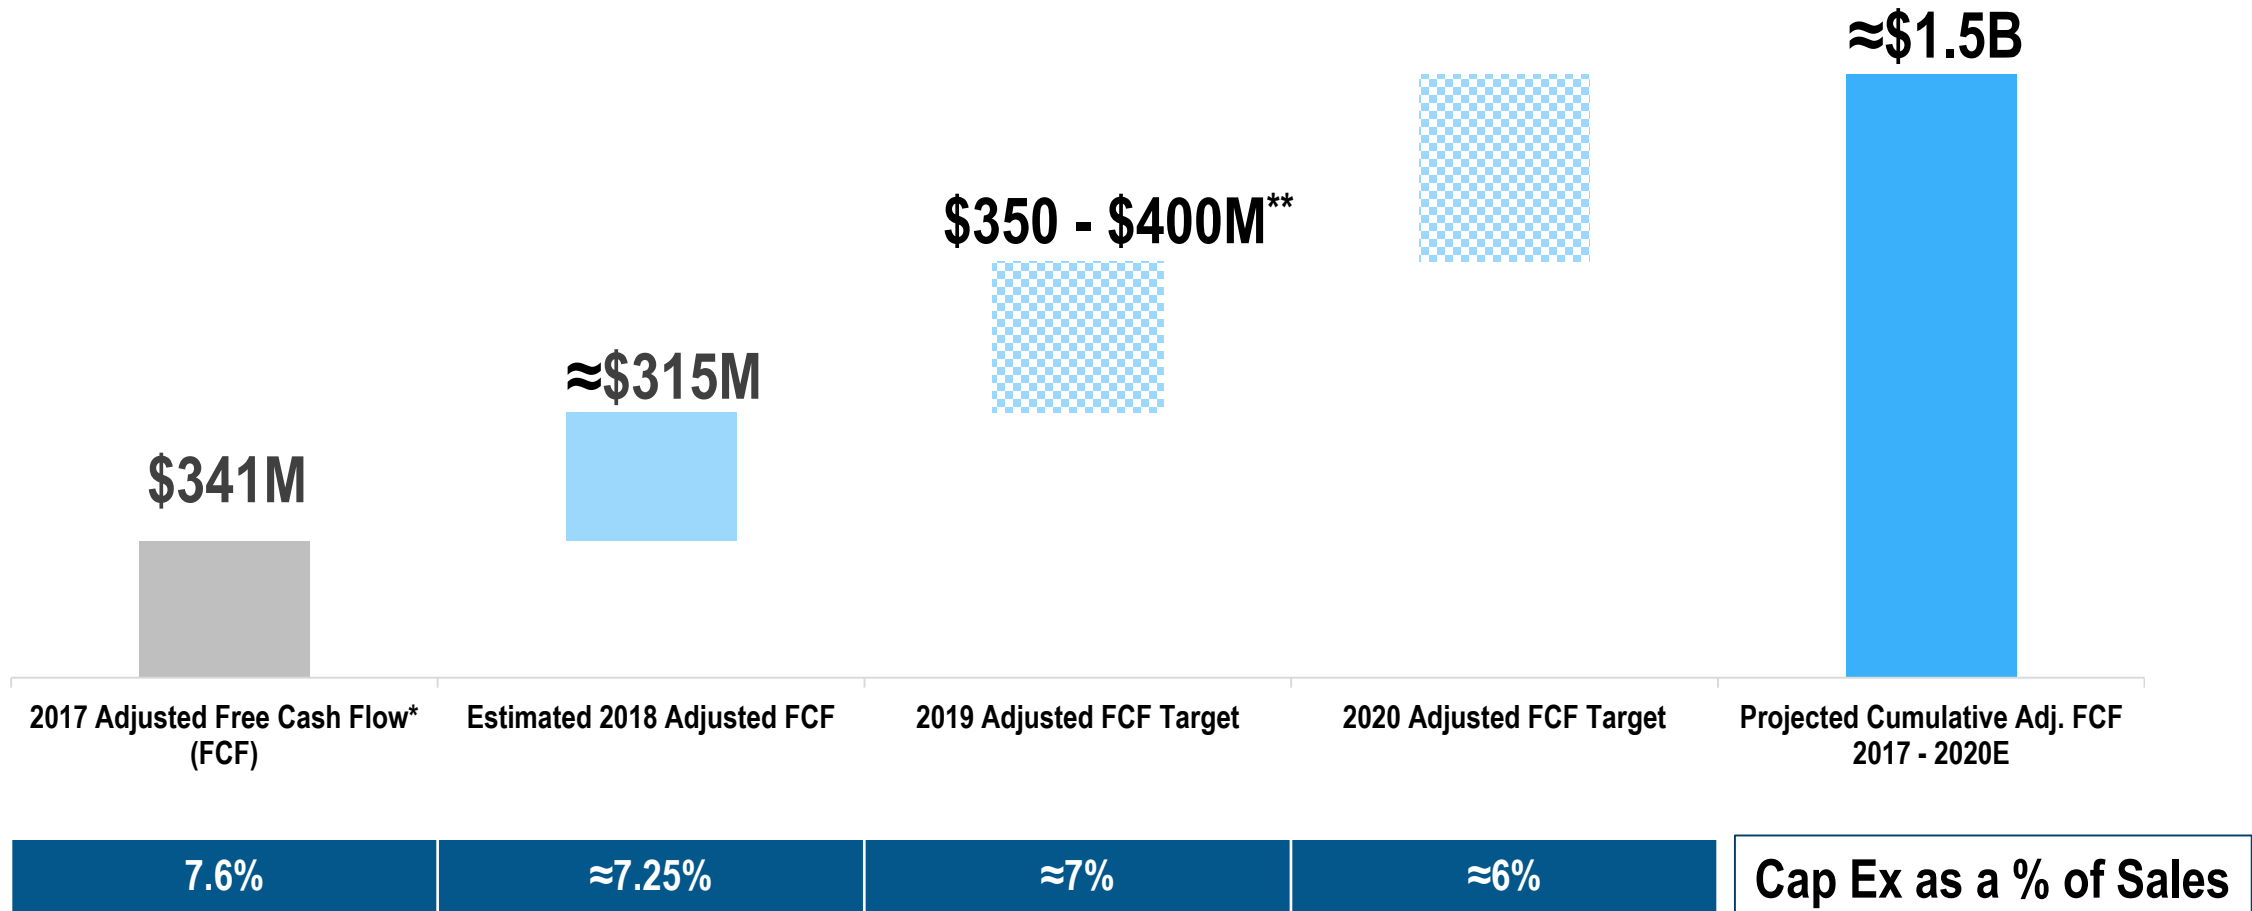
≈$1.5B

$350 - $400M**

≈$315M

$341M

2017 Adjusted Free Cash Flow* (FCF)

Estimated 2018 Adjusted FCF

2019 Adjusted FCF Target

2020 Adjusted FCF Target

Projected Cumulative Adj. FCF 2017 - 2020E

| 7.6% | ≈7.25% | ≈7% | ≈6% | Cap Ex as a % of Sales |
|---|---|---|---|---|